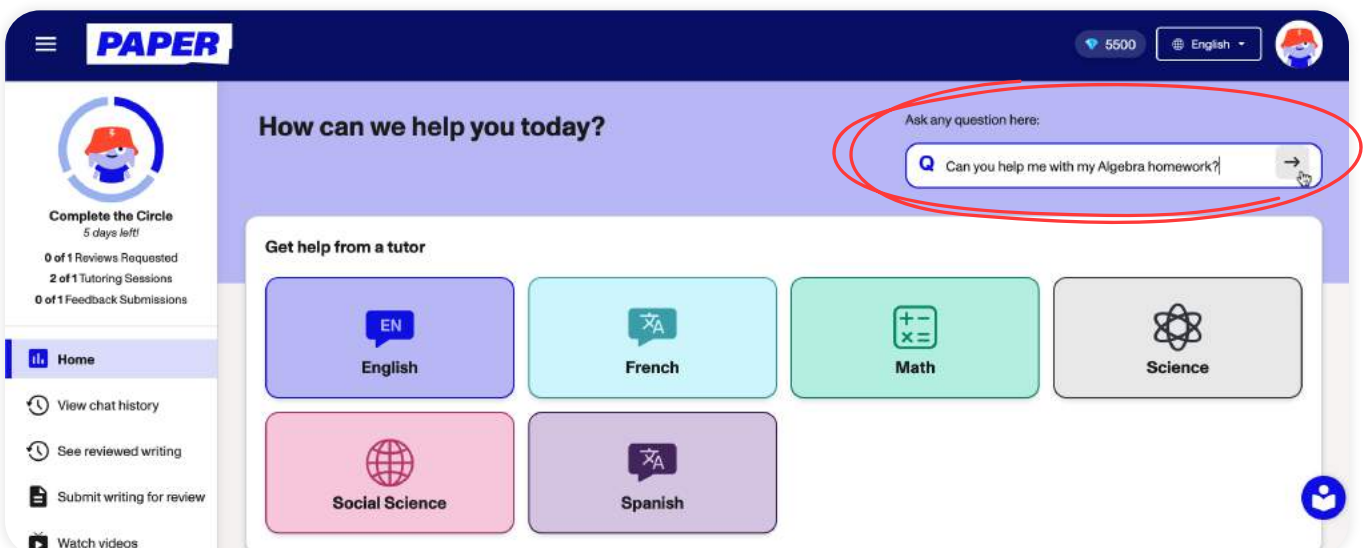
PAPER

5500 English

Complete the Circle
5 days left!
0 of 1 Reviews Requested
2 of 1 Tutoring Sessions
0 of 1 Feedback Submissions

Home
View chat history
See reviewed writing
Submit writing for review
Watch videos

How can we help you today?

Ask any question here:
Can you help me with my Algebra homework?

Get help from a tutor

EN
English

French

Math

Science

Social Science

Spanish